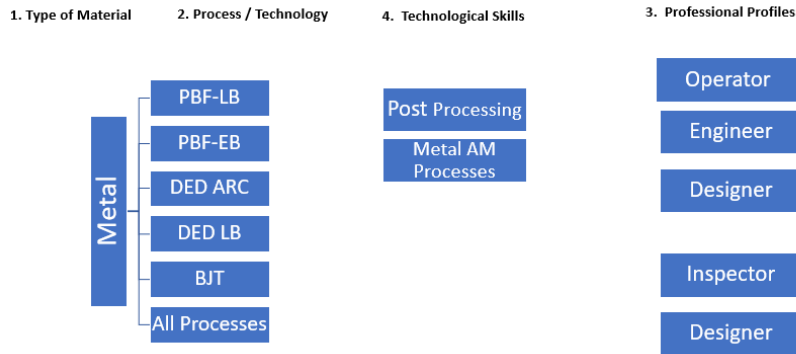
1. Type of Material

2. Process / Technology

4. Technological Skills

3. Professional Profiles

Metal

PBF-LB

PBF-EB

DED ARC

DED LB

BJT

All Processes

Post Processing

Metal AM Processes

Operator

Engineer

Designer

Inspector

Designer